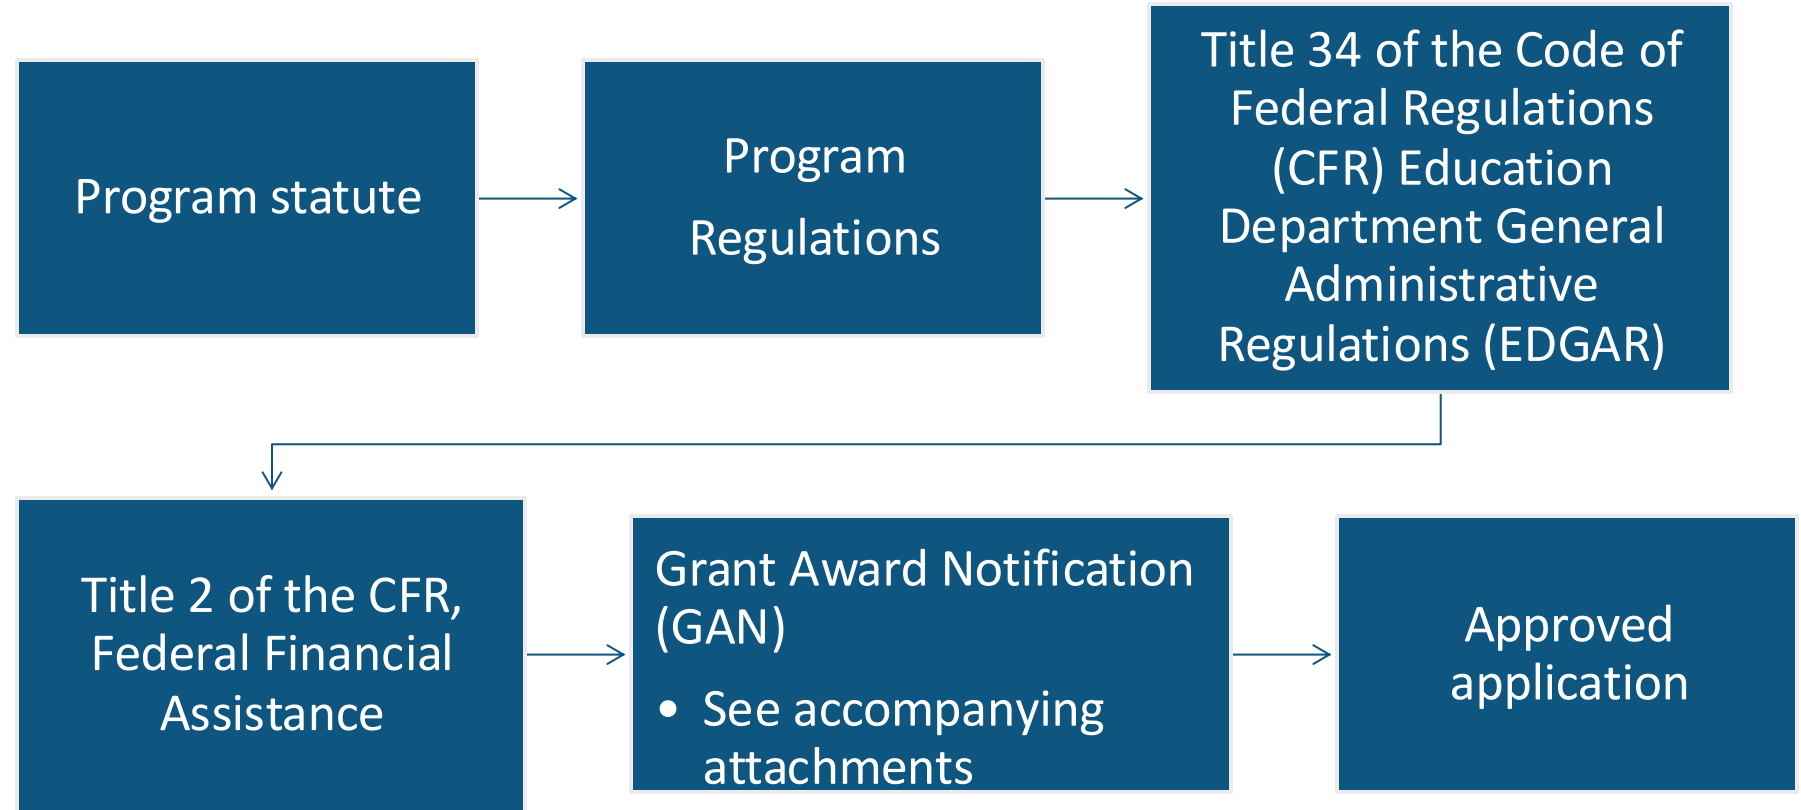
Program statute

Program Regulations

Title 34 of the Code of Federal Regulations (CFR) Education Department General Administrative Regulations (EDGAR)

Title 2 of the CFR, Federal Financial Assistance

Grant Award Notification (GAN)

• See accompanying attachments

Approved application